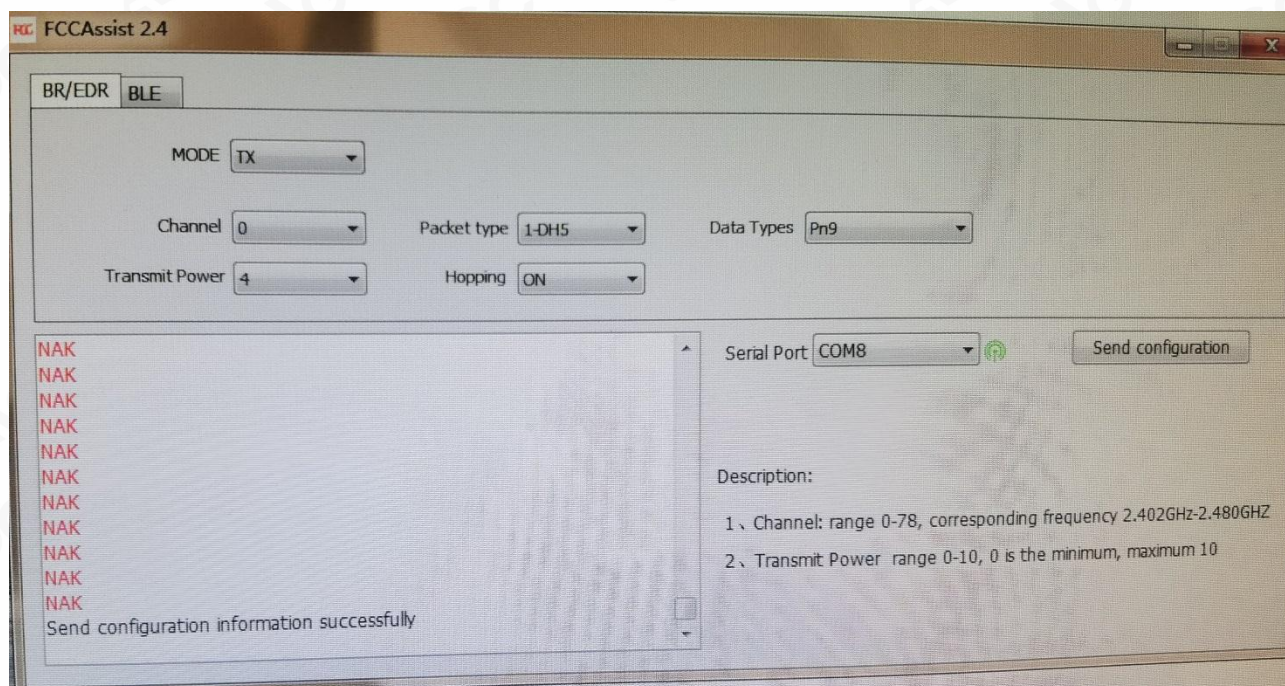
FCCAssist 2.4

BR/EDR BLE

MODE TX

Channel 0

Packet type 1-DH5

Data Types Pn9

Transmit Power 4

Hopping ON

NAK
NAK
NAK
NAK
NAK
NAK
NAK
NAK
NAK
NAK
NAK
Send configuration information successfully

Serial Port COM8

Send configuration

Description:

1、Channel: range 0-78, corresponding frequency 2.402GHz-2.480GHZ

2、Transmit Power range 0-10, 0 is the minimum, maximum 10